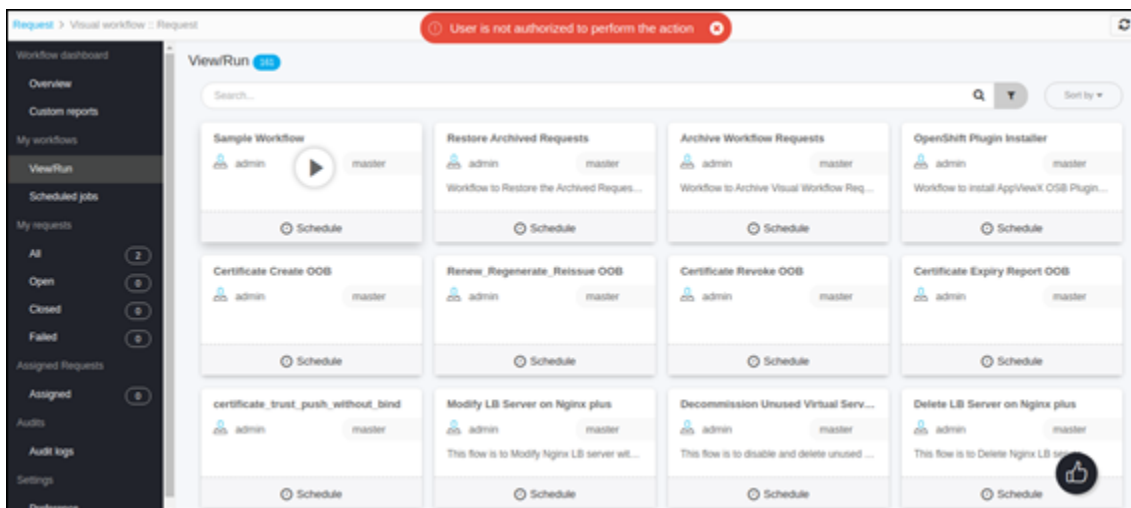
Request > Visual workflow :: Request

User is not authorized to perform the action

Workflow dashboard
Overview
Custom reports
My workflows
View/Run
Scheduled jobs
My requests
All 2
Open 0
Closed 0
Failed 0
Assigned Requests
Assigned 0
Audits
Audit logs
Settings
Preference

View/Run 161

Search...

Sort by

Sample Workflow
admin
master
Schedule

Restore Archived Requests
admin
master
Workflow to Restore the Archived Reques...
Schedule

Archive Workflow Requests
admin
master
Workflow to Archive Visual Workflow Req...
Schedule

OpenShift Plugin Installer
admin
master
Workflow to install AppViewX OSB Plugin...
Schedule

Certificate Create OOB
admin
master
Schedule

Renew_Regenerate_Reissue OOB
admin
master
Schedule

Certificate Revoke OOB
admin
master
Schedule

Certificate Expiry Report OOB
admin
master
Schedule

certificate_trust_push_without_bind
admin
master
Schedule

Modify LB Server on Nginx plus
admin
master
This flow is to Modify Nginx LB server wit...
Schedule

Decommission Unused Virtual Serv...
admin
master
This flow is to disable and delete unused ...
Schedule

Delete LB Server on Nginx plus
admin
master
This flow is to Delete Nginx LB se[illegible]
Schedule